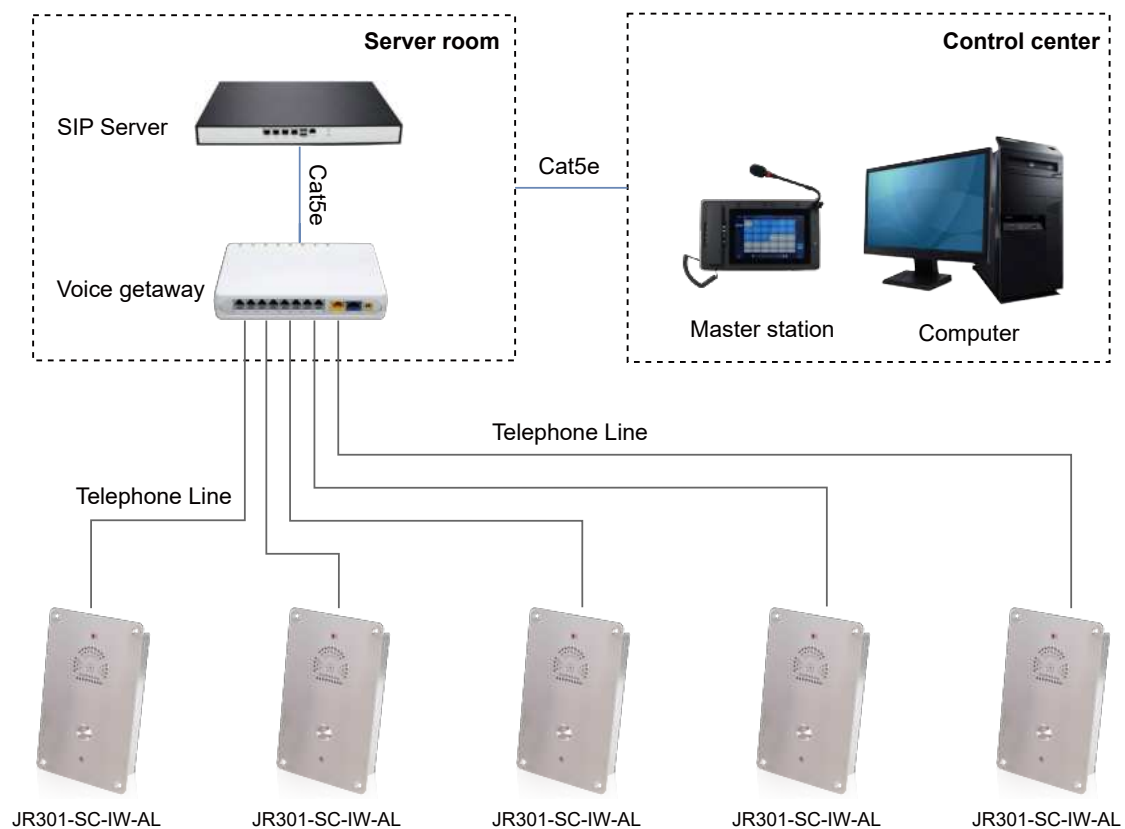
Server room

SIP Server

Cat5e

Voice getaway

Cat5e

Control center

Master station

Computer

Telephone Line

Telephone Line

JR301-SC-IW-AL

JR301-SC-IW-AL

JR301-SC-IW-AL

JR301-SC-IW-AL

JR301-SC-IW-AL